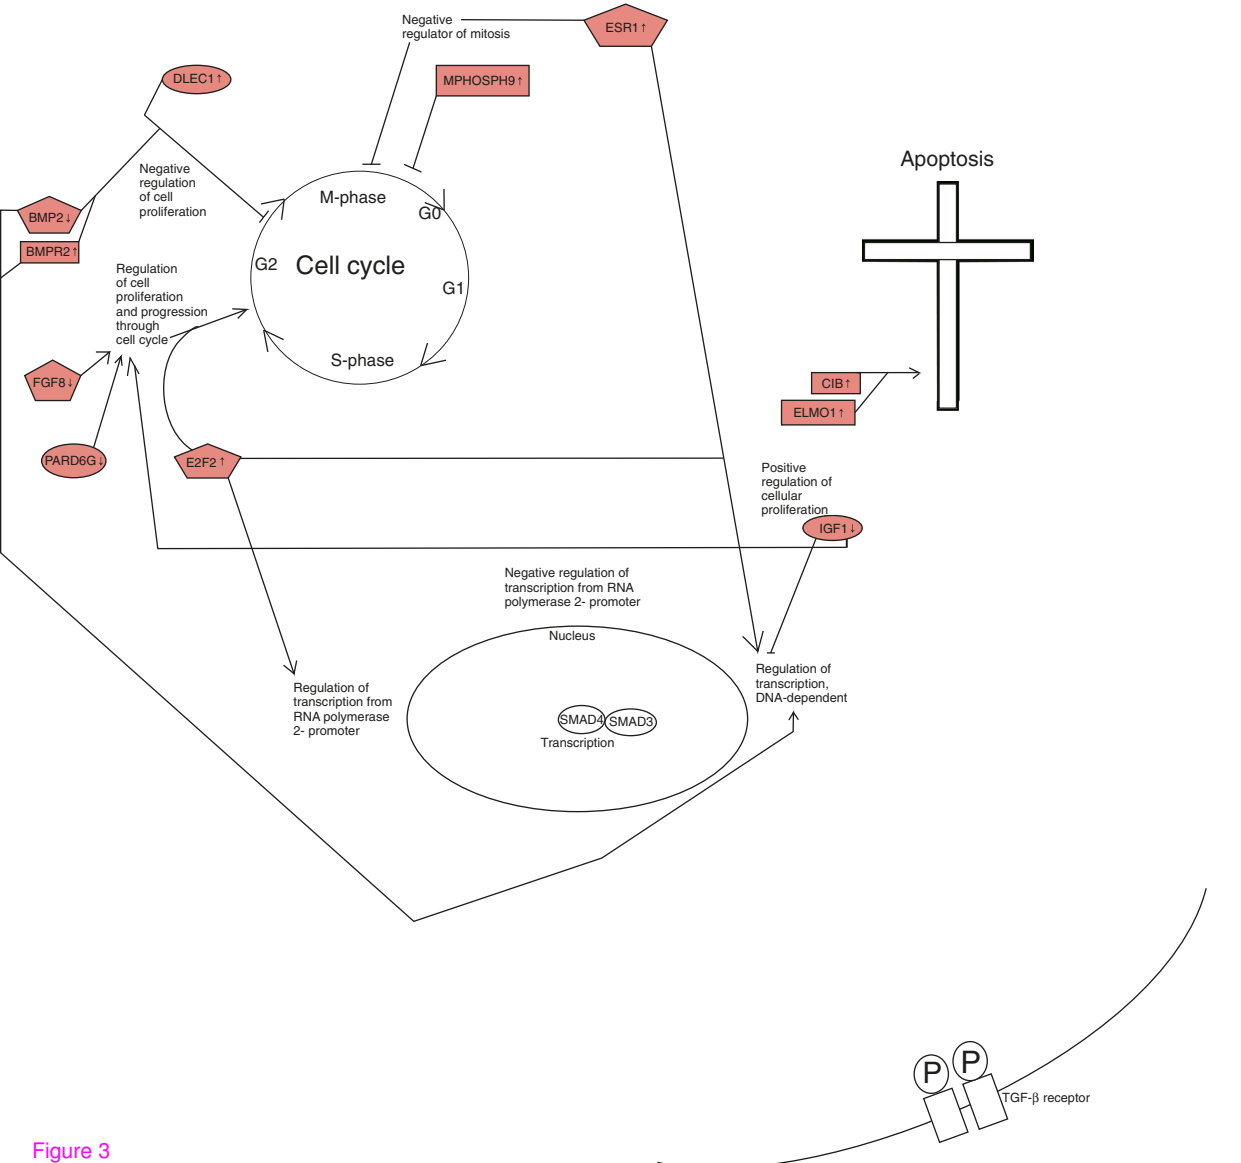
Negative regulator of mitosis

ESR1↑

MPHOSPH9↑

DLEC1↑

Negative regulation of cell proliferation

M-phase

G0

Apoptosis

BMP2↓

BMPR2↑

Regulation of cell proliferation and progression through cell cycle

G2

Cell cycle

G1

S-phase

FGF8↓

CIB↑

ELMO1↑

PARD6G↓

E2F2↑

Positive regulation of cellular proliferation

IGF1↓

Negative regulation of transcription from RNA polymerase 2- promoter

Nucleus

Regulation of transcription, DNA-dependent

Regulation of transcription from RNA polymerase 2- promoter

SMAD4

SMAD3

Transcription

P

P

TGF-β receptor

Figure 3